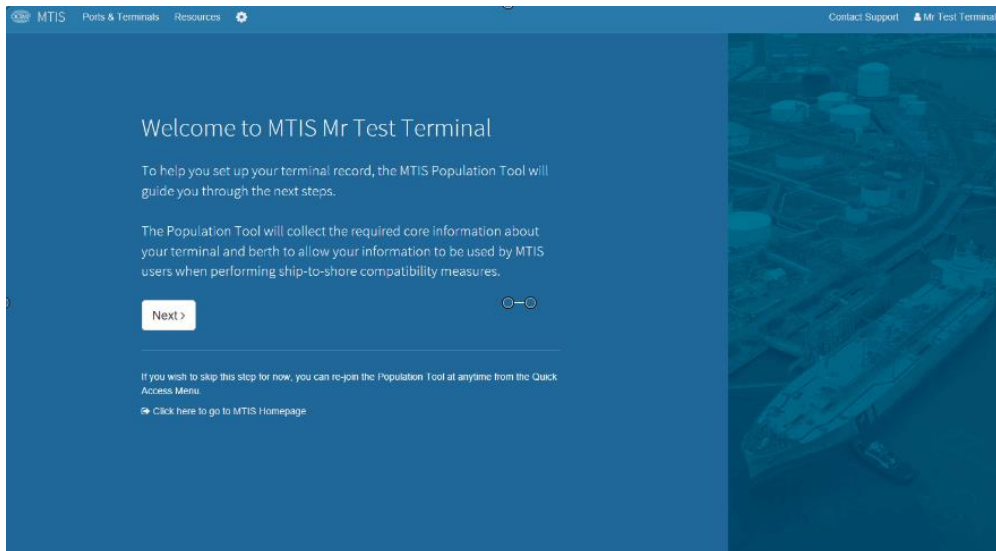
MTIS Ports & Terminals Resources

Contact Support Mr Test Terminal

Welcome to MTIS Mr Test Terminal

To help you set up your terminal record, the MTIS Population Tool will guide you through the next steps.

The Population Tool will collect the required core information about your terminal and berth to allow your information to be used by MTIS users when performing ship-to-shore compatibility measures.

Next >

If you wish to skip this step for now, you can re-join the Population Tool at anytime from the Quick Access Menu.

Click here to go to MTIS Homepage